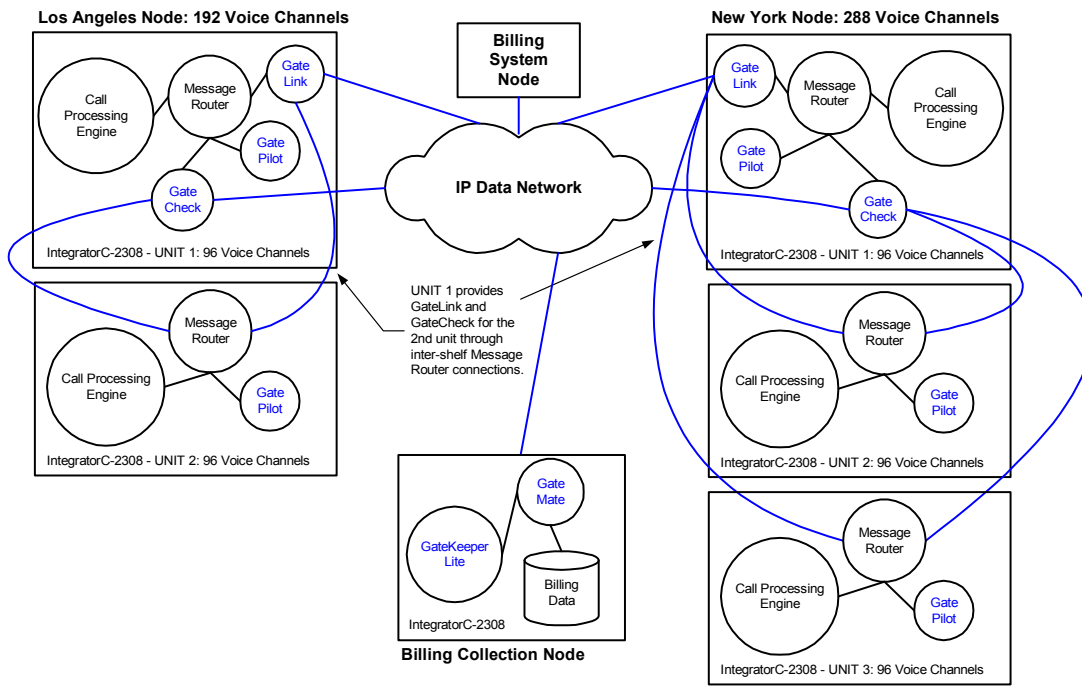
Los Angeles Node: 192 Voice Channels

Call Processing Engine

Message Router

Gate Link

Gate Pilot

Gate Check

IntegratorC-2308 - UNIT 1: 96 Voice Channels

Message Router

Call Processing Engine

Gate Pilot

IntegratorC-2308 - UNIT 2: 96 Voice Channels

Billing System Node

IP Data Network

UNIT 1 provides GateLink and GateCheck for the 2nd unit through inter-shelf Message Router connections.

Gate Mate

GateKeeper Lite

Billing Data

IntegratorC-2308

Billing Collection Node

New York Node: 288 Voice Channels

Gate Link

Message Router

Call Processing Engine

Gate Pilot

Gate Check

IntegratorC-2308 - UNIT 1: 96 Voice Channels

Message Router

Call Processing Engine

Gate Pilot

IntegratorC-2308 - UNIT 2: 96 Voice Channels

Message Router

Call Processing Engine

Gate Pilot

IntegratorC-2308 - UNIT 3: 96 Voice Channels